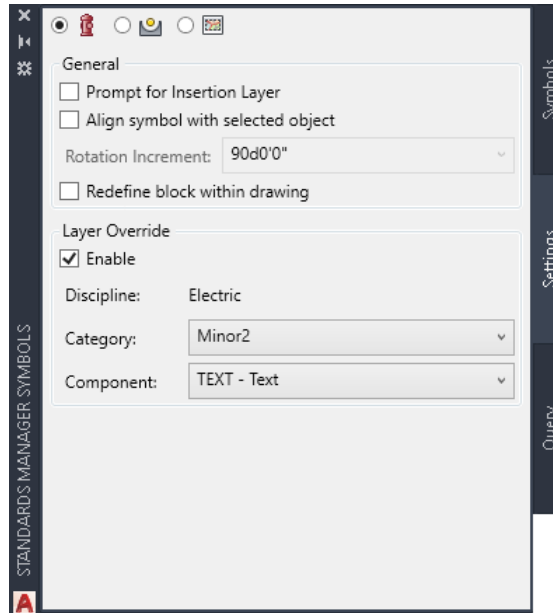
General
Prompt for Insertion Layer
Align symbol with selected object
Rotation Increment: 90d0'0"
Redefine block within drawing

Layer Override
Enable
Discipline: Electric
Category: Minor2
Component: TEXT - Text

STANDARDS MANAGER SYMBOLS

Symbols
Settings
Query